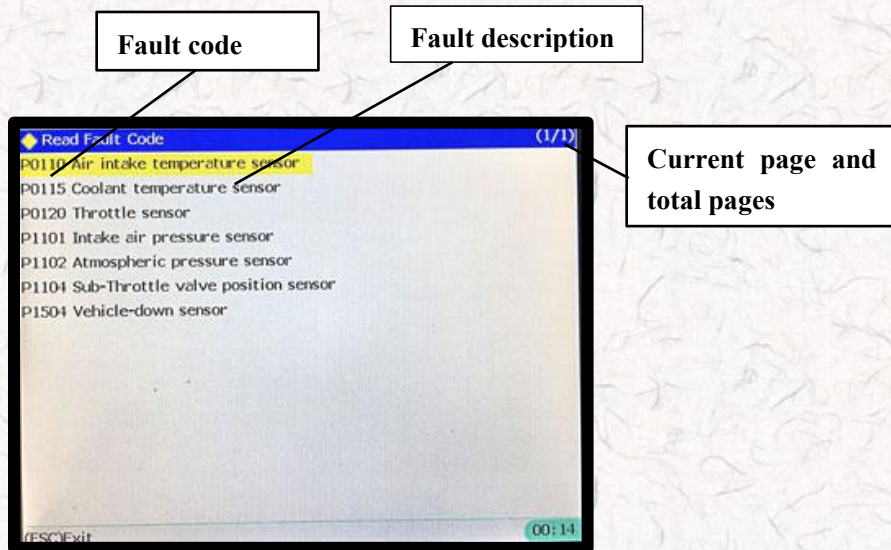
Fault code

Fault description

Read Fault Code

(1/1)

Current page and total pages

P0110 Air intake temperature sensor
P0115 Coolant temperature sensor
P0120 Throttle sensor
P1101 Intake air pressure sensor
P1102 Atmospheric pressure sensor
P1104 Sub-Throttle valve position sensor
P1504 Vehicle-down sensor

(ESC)Exit

00:14